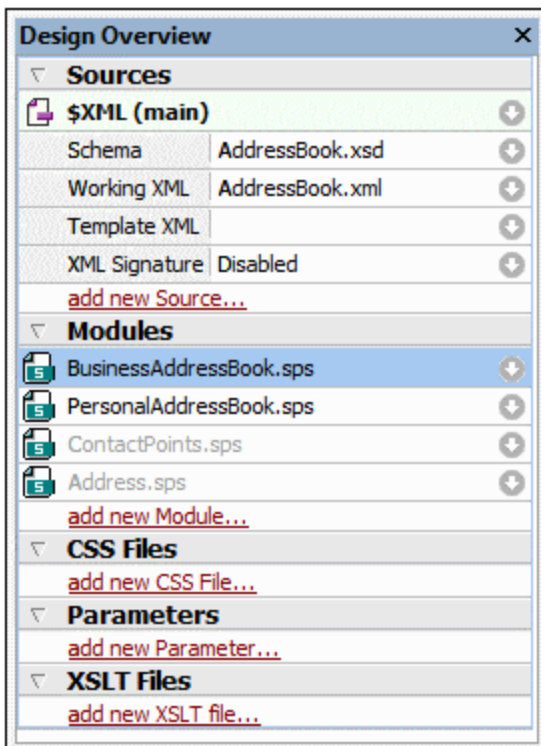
Design Overview ×

Sources

$XML (main)

| Schema | AddressBook.xsd |
|---|---|
| Working XML | AddressBook.xml |
| Template XML | |
| XML Signature | Disabled |

add new Source...

Modules

BusinessAddressBook.sps

PersonalAddressBook.sps

ContactPoints.sps

Address.sps

add new Module...

CSS Files

add new CSS File...

Parameters

add new Parameter...

XSLT Files

add new XSLT file...